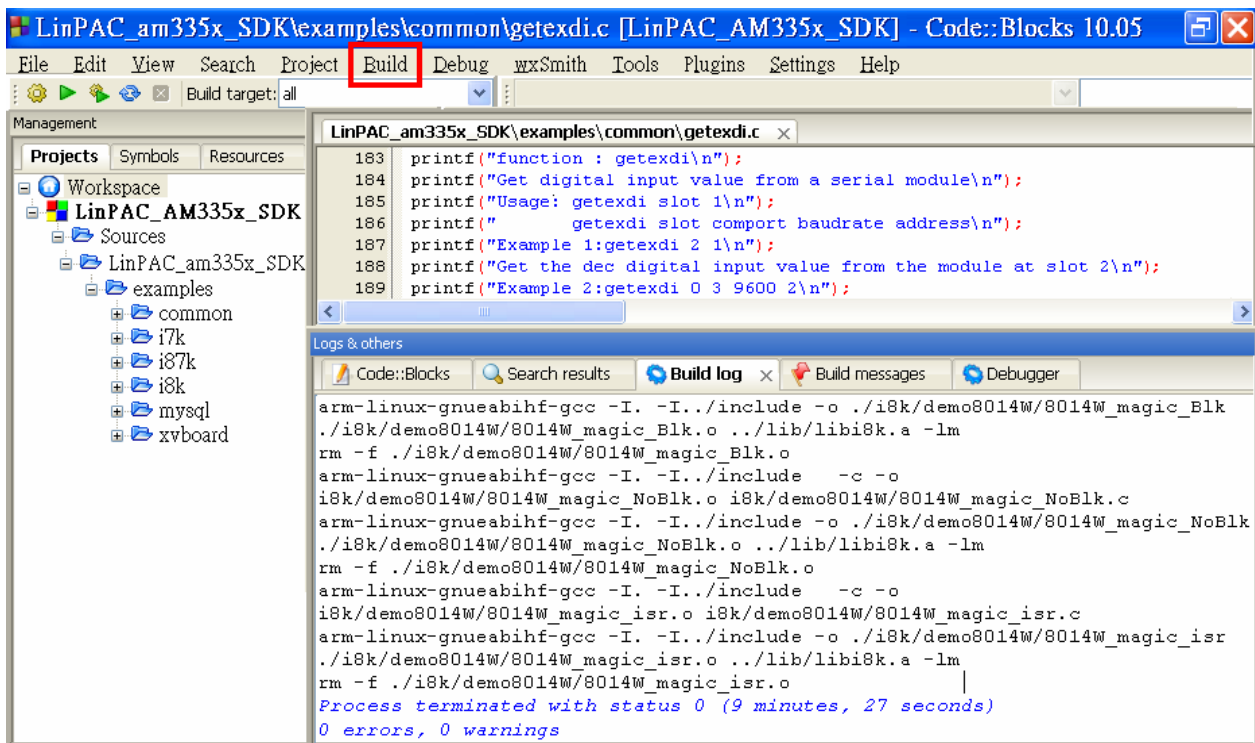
LinPAC_am335x_SDK\examples\common\getexdi.c [LinPAC_AM335x_SDK] - Code::Blocks 10.05

File Edit View Search Project Build Debug wxSmith Tools Plugins Settings Help

Build target: all

Management

Projects Symbols Resources

Workspace
LinPAC_AM335x_SDK
Sources
LinPAC_am335x_SDK
examples
common
i7k
i87k
i8k
mysql
xvboard

LinPAC_am335x_SDK\examples\common\getexdi.c

183 printf("function : getexdi\n");
184 printf("Get digital input value from a serial module\n");
185 printf("Usage: getexdi slot 1\n");
186 printf("       getexdi slot comport baudrate address\n");
187 printf("Example 1:getexdi 2 1\n");
188 printf("Get the dec digital input value from the module at slot 2\n");
189 printf("Example 2:getexdi 0 3 9600 2\n");

Logs & others

Code::Blocks Search results Build log Build messages Debugger

arm-linux-gnueabihf-gcc -I. -I../include -o ./i8k/demo8014W/8014W_magic_Blk ./i8k/demo8014W/8014W_magic_Blk.o ../lib/libi8k.a -lm
rm -f ./i8k/demo8014W/8014W_magic_Blk.o
arm-linux-gnueabihf-gcc -I. -I../include   -c -o i8k/demo8014W/8014W_magic_NoBlk.o i8k/demo8014W/8014W_magic_NoBlk.c
arm-linux-gnueabihf-gcc -I. -I../include -o ./i8k/demo8014W/8014W_magic_NoBlk ./i8k/demo8014W/8014W_magic_NoBlk.o ../lib/libi8k.a -lm
rm -f ./i8k/demo8014W/8014W_magic_NoBlk.o
arm-linux-gnueabihf-gcc -I. -I../include   -c -o i8k/demo8014W/8014W_magic_isr.o i8k/demo8014W/8014W_magic_isr.c
arm-linux-gnueabihf-gcc -I. -I../include -o ./i8k/demo8014W/8014W_magic_isr ./i8k/demo8014W/8014W_magic_isr.o ../lib/libi8k.a -lm
rm -f ./i8k/demo8014W/8014W_magic_isr.o
Process terminated with status 0 (9 minutes, 27 seconds)
0 errors, 0 warnings